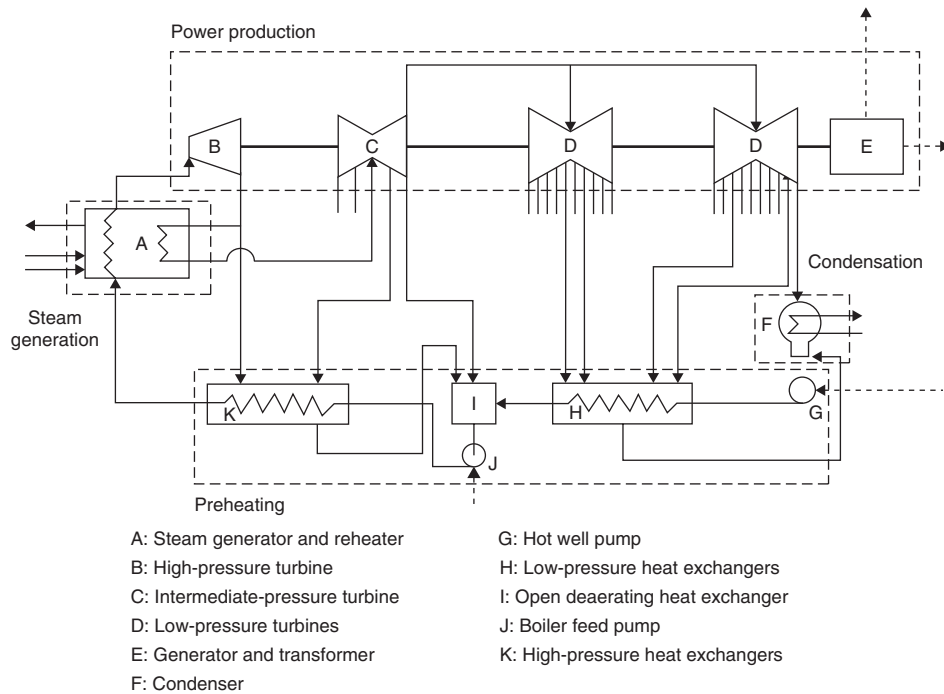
Power production

B

C

D

D

E

A

Condensation

Steam generation

F

I

K

H

G

J

Preheating

A: Steam generator and reheater
B: High-pressure turbine
C: Intermediate-pressure turbine
D: Low-pressure turbines
E: Generator and transformer
F: Condenser

G: Hot well pump
H: Low-pressure heat exchangers
I: Open deaerating heat exchanger
J: Boiler feed pump
K: High-pressure heat exchangers